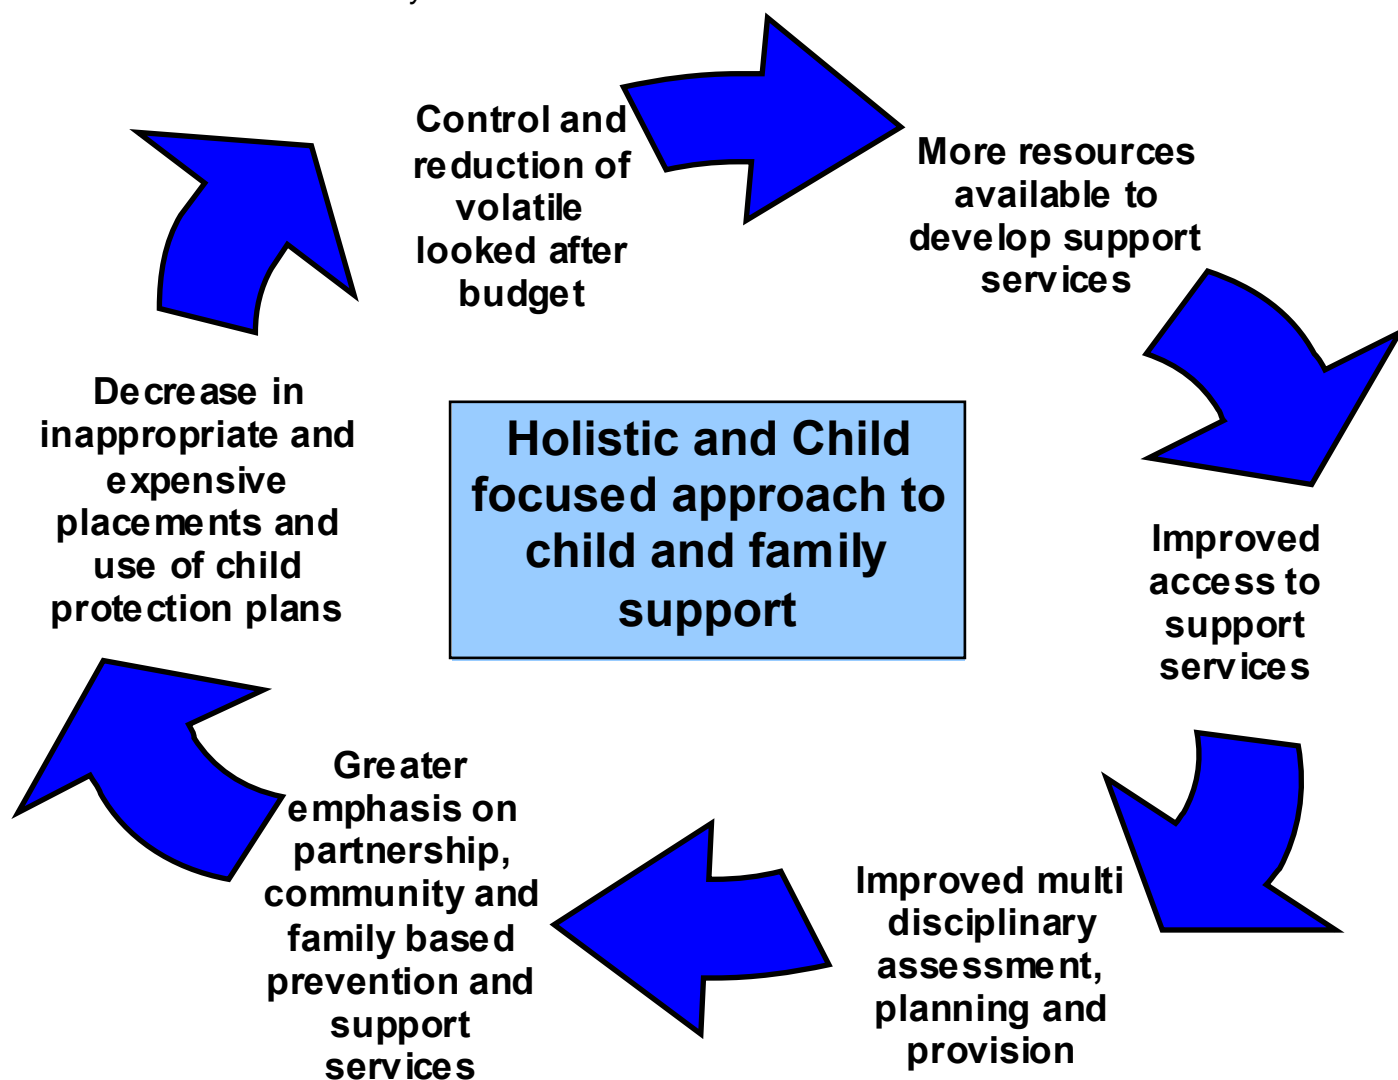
Control and reduction of volatile looked after budget

More resources available to develop support services

Improved access to support services

Improved multi disciplinary assessment, planning and provision

Greater emphasis on partnership, community and family based prevention and support services

Decrease in inappropriate and expensive placements and use of child protection plans

Holistic and Child focused approach to child and family support